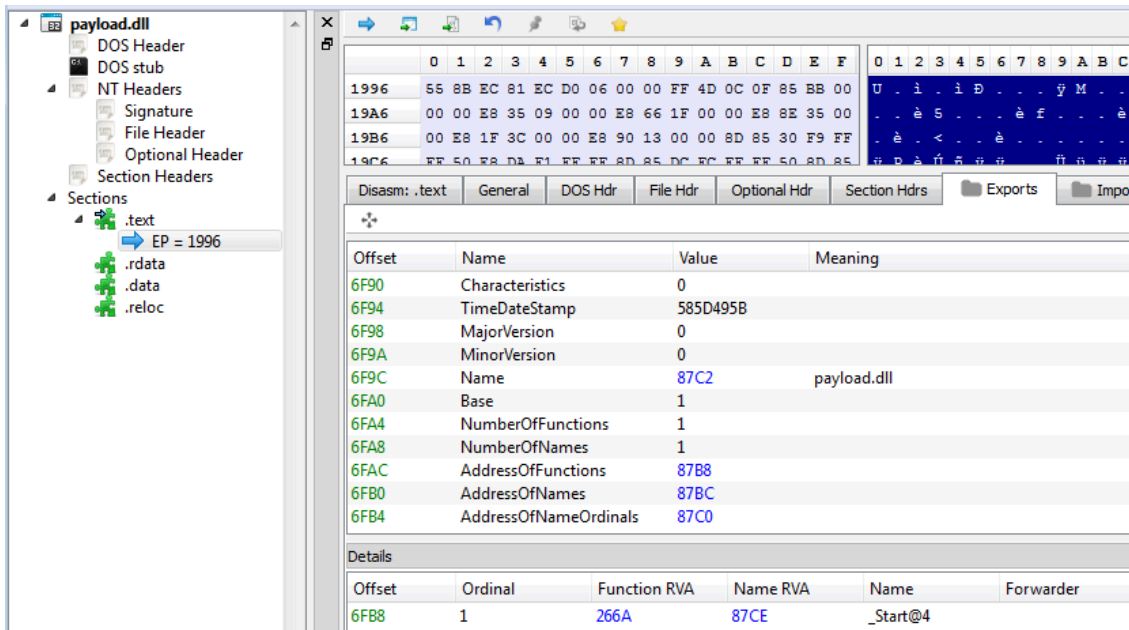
payload.dll
DOS Header
DOS stub
NT Headers
Signature
File Header
Optional Header
Section Headers
Sections
.text
EP = 1996
.rdata
.data
.reloc

| | 0 | 1 | 2 | 3 | 4 | 5 | 6 | 7 | 8 | 9 | A | B | C | D | E | F |
|---|---|---|---|---|---|---|---|---|---|---|---|---|---|---|---|---|
| 1996 | 55 | 8B | EC | 81 | EC | D0 | 06 | 00 | 00 | FF | 4D | 0C | 0F | 85 | BB | 00 |
| 19A6 | 00 | 00 | E8 | 35 | 09 | 00 | 00 | E8 | 66 | 1F | 00 | 00 | E8 | 8E | 35 | 00 |
| 19B6 | 00 | E8 | 1F | 3C | 00 | 00 | E8 | 90 | 13 | 00 | 00 | 8D | 85 | 30 | F9 | FF |
| 19C6 | FF | 50 | E8 | DA | F1 | FF | FF | 8D | 85 | DC | FC | FF | FF | 50 | 8D | 85 |

0 1 2 3 4 5 6 7 8 9 A B C
U . ì . ì Ð . . . ÿ M . .
. . è 5 . . . è f . . . è
. è . < . . è . . . . . .
ÿ P è Ú ñ ÿ ÿ . . Ü ü ÿ ÿ

Disasm: .text | General | DOS Hdr | File Hdr | Optional Hdr | Section Hdrs | Exports | Impo

| Offset | Name | Value | Meaning |
|---|---|---|---|
| 6F90 | Characteristics | 0 | |
| 6F94 | TimeDateStamp | 585D495B | |
| 6F98 | MajorVersion | 0 | |
| 6F9A | MinorVersion | 0 | |
| 6F9C | Name | 87C2 | payload.dll |
| 6FA0 | Base | 1 | |
| 6FA4 | NumberOfFunctions | 1 | |
| 6FA8 | NumberOfNames | 1 | |
| 6FAC | AddressOfFunctions | 87B8 | |
| 6FB0 | AddressOfNames | 87BC | |
| 6FB4 | AddressOfNameOrdinals | 87C0 | |

Details

| Offset | Ordinal | Function RVA | Name RVA | Name | Forwarder |
|---|---|---|---|---|---|
| 6FB8 | 1 | 266A | 87CE | _Start@4 | |